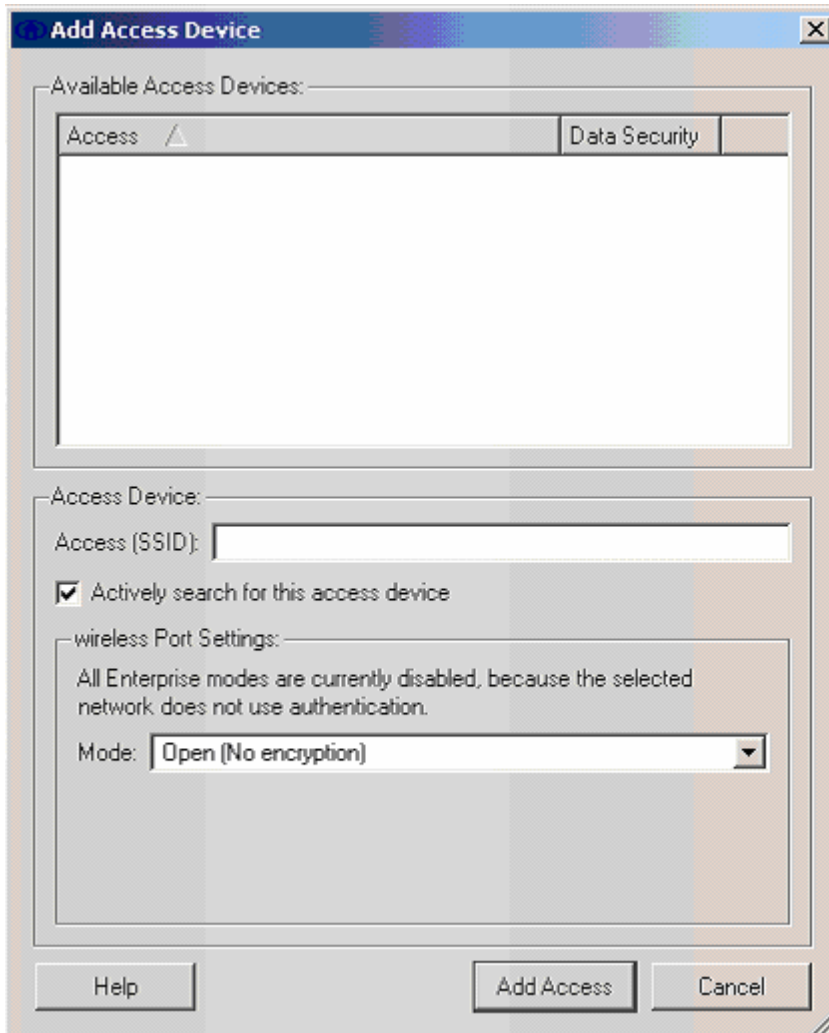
Add Access Device

Available Access Devices:

| Access | Data Security |
|---|---|

Access Device:

Access (SSID):

Actively search for this access device

wireless Port Settings:

All Enterprise modes are currently disabled, because the selected network does not use authentication.

Mode: Open (No encryption)

Help

Add Access

Cancel